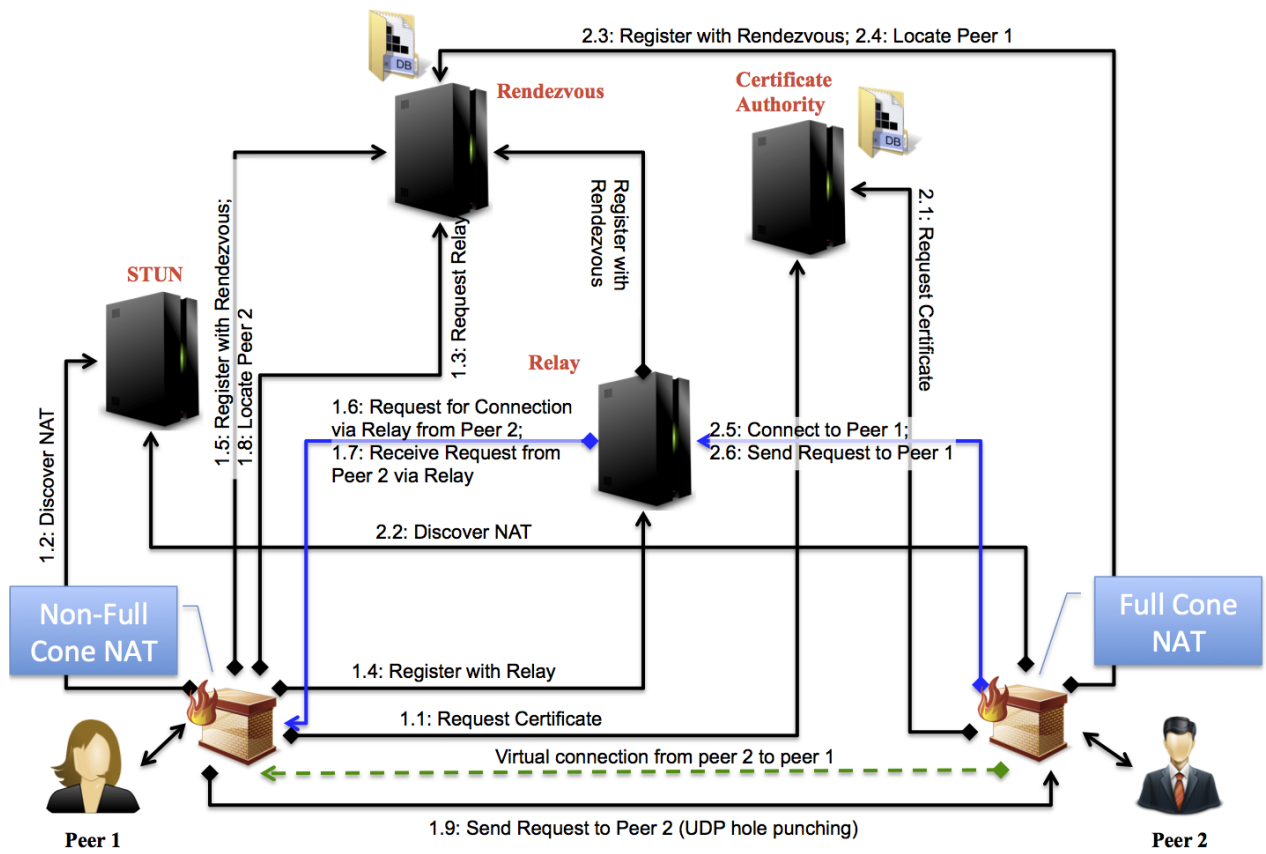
2.3: Register with Rendezvous; 2.4: Locate Peer 1

DB

Rendezvous

Certificate Authority

DB

Register with Rendezvous

2.1: Request Certificate

STUN

1.5: Register with Rendezvous; 1.8: Locate Peer 2

1.3: Request Relay

Relay

1.2: Discover NAT

1.6: Request for Connection via Relay from Peer 2;
1.7: Receive Request from Peer 2 via Relay

2.5: Connect to Peer 1;
2.6: Send Request to Peer 1

2.2: Discover NAT

Non-Full Cone NAT

Full Cone NAT

1.4: Register with Relay

1.1: Request Certificate

Virtual connection from peer 2 to peer 1

1.9: Send Request to Peer 2 (UDP hole punching)

Peer 1

Peer 2